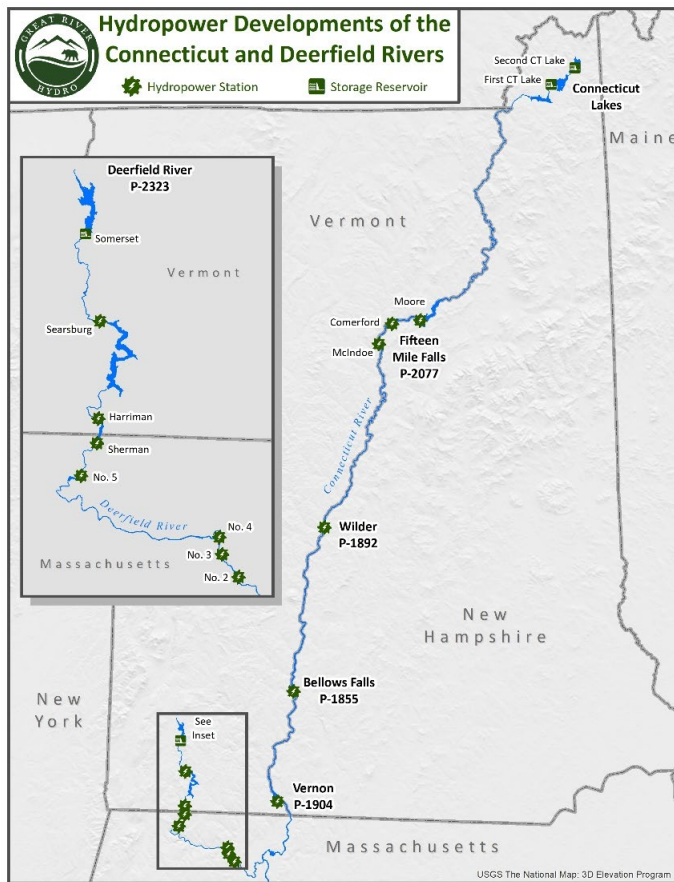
GREAT RIVER HYDRO

Hydropower Developments of the Connecticut and Deerfield Rivers

Hydropower Station
Storage Reservoir

Second CT Lake
First CT Lake
Connecticut Lakes

Maine

Vermont

Deerfield River
P-2323

Somerset

Vermont

Searsburg

Harriman

Sherman

No. 5

Deerfield River

No. 4

No. 3

No. 2

Massachusetts

Moore
Comerford
McIndoe
Fifteen Mile Falls
P-2077

Connecticut River

Wilder
P-1892

New Hampshire

New York

Bellows Falls
P-1855

See Inset

Vernon
P-1904

Massachusetts

USGS The National Map: 3D Elevation Program